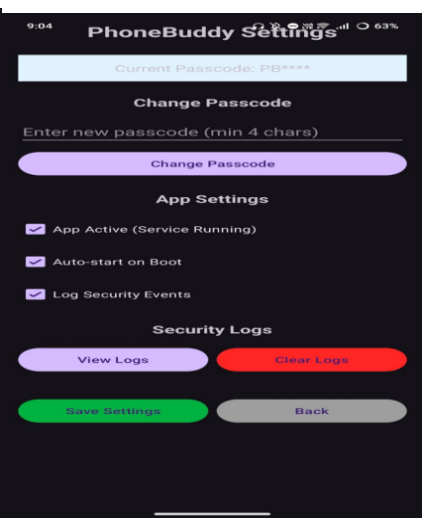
9:04 63%

PhoneBuddy Settings

Current Passcode: PB****

Change Passcode

Enter new passcode (min 4 chars)

Change Passcode

App Settings

App Active (Service Running)

Auto-start on Boot

Log Security Events

Security Logs

View Logs

Clear Logs

Save Settings

Back